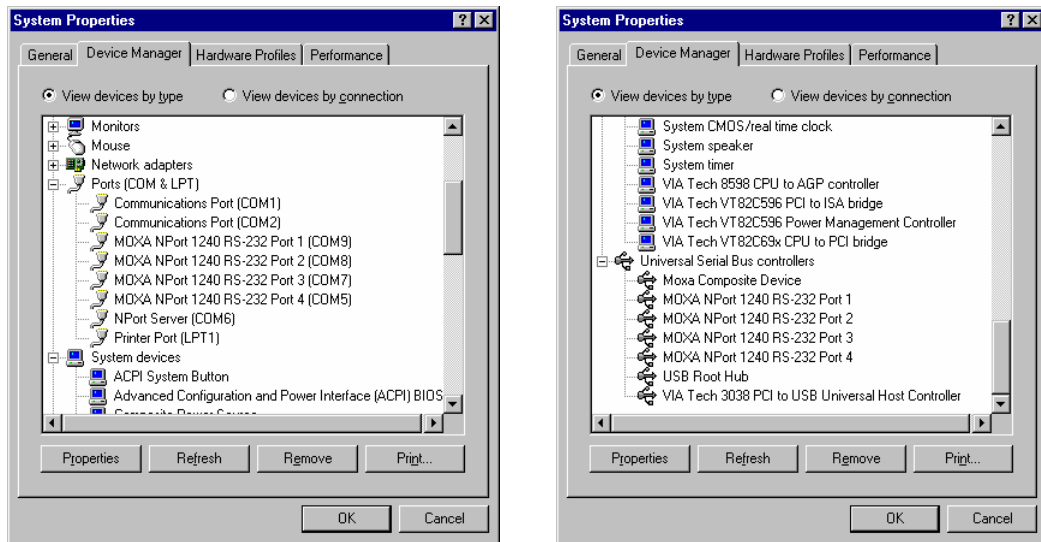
System Properties

? X

General | Device Manager | Hardware Profiles | Performance

View devices by type    View devices by connection

Monitors
Mouse
Network adapters
Ports (COM & LPT)
Communications Port (COM1)
Communications Port (COM2)
MOXA NPort 1240 RS-232 Port 1 (COM9)
MOXA NPort 1240 RS-232 Port 2 (COM8)
MOXA NPort 1240 RS-232 Port 3 (COM7)
MOXA NPort 1240 RS-232 Port 4 (COM5)
NPort Server (COM6)
Printer Port (LPT1)
System devices
ACPI System Button
Advanced Configuration and Power Interface (ACPI) BIOS
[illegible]

Properties    Refresh    Remove    Print...

OK    Cancel

System Properties

? X

General | Device Manager | Hardware Profiles | Performance

View devices by type    View devices by connection

System CMOS/real time clock
System speaker
System timer
VIA Tech 8598 CPU to AGP controller
VIA Tech VT82C596 PCI to ISA bridge
VIA Tech VT82C596 Power Management Controller
VIA Tech VT82C69x CPU to PCI bridge
Universal Serial Bus controllers
Moxa Composite Device
MOXA NPort 1240 RS-232 Port 1
MOXA NPort 1240 RS-232 Port 2
MOXA NPort 1240 RS-232 Port 3
MOXA NPort 1240 RS-232 Port 4
USB Root Hub
VIA Tech 3038 PCI to USB Universal Host Controller

Properties    Refresh    Remove    Print...

OK    Cancel